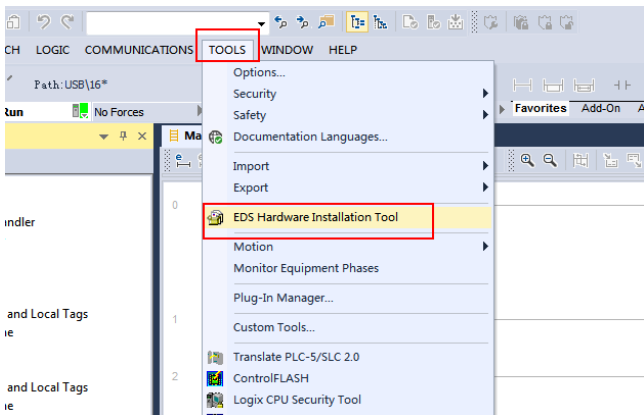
CH LOGIC COMMUNICATIONS TOOLS WINDOW HELP

Path: USB\16*

Run

No Forces

Favorites Add-On A

Ma

0

ndler

and Local Tags

ne

1

2

and Local Tags

ne

Options...
Security
Safety
Documentation Languages...
Import
Export
EDS Hardware Installation Tool
Motion
Monitor Equipment Phases
Plug-In Manager...
Custom Tools...
Translate PLC-5/SLC 2.0
ControlFLASH
Logix CPU Security Tool